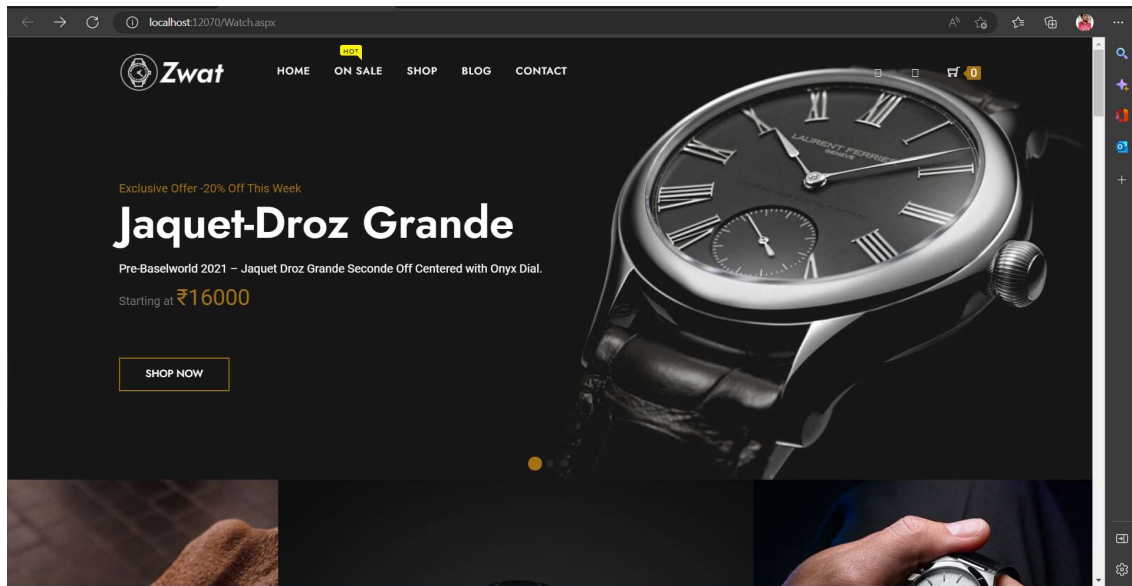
localhost:12070/Watch.aspx

Zwat

HOME
HOT
ON SALE
SHOP
BLOG
CONTACT

0

LAURENT FERRIER
GENEVE

Exclusive Offer -20% Off This Week

Jaquet-Droz Grande

Pre-Baselworld 2021 – Jaquet Droz Grande Seconde Off Centered with Onyx Dial.

Starting at ₹16000

SHOP NOW